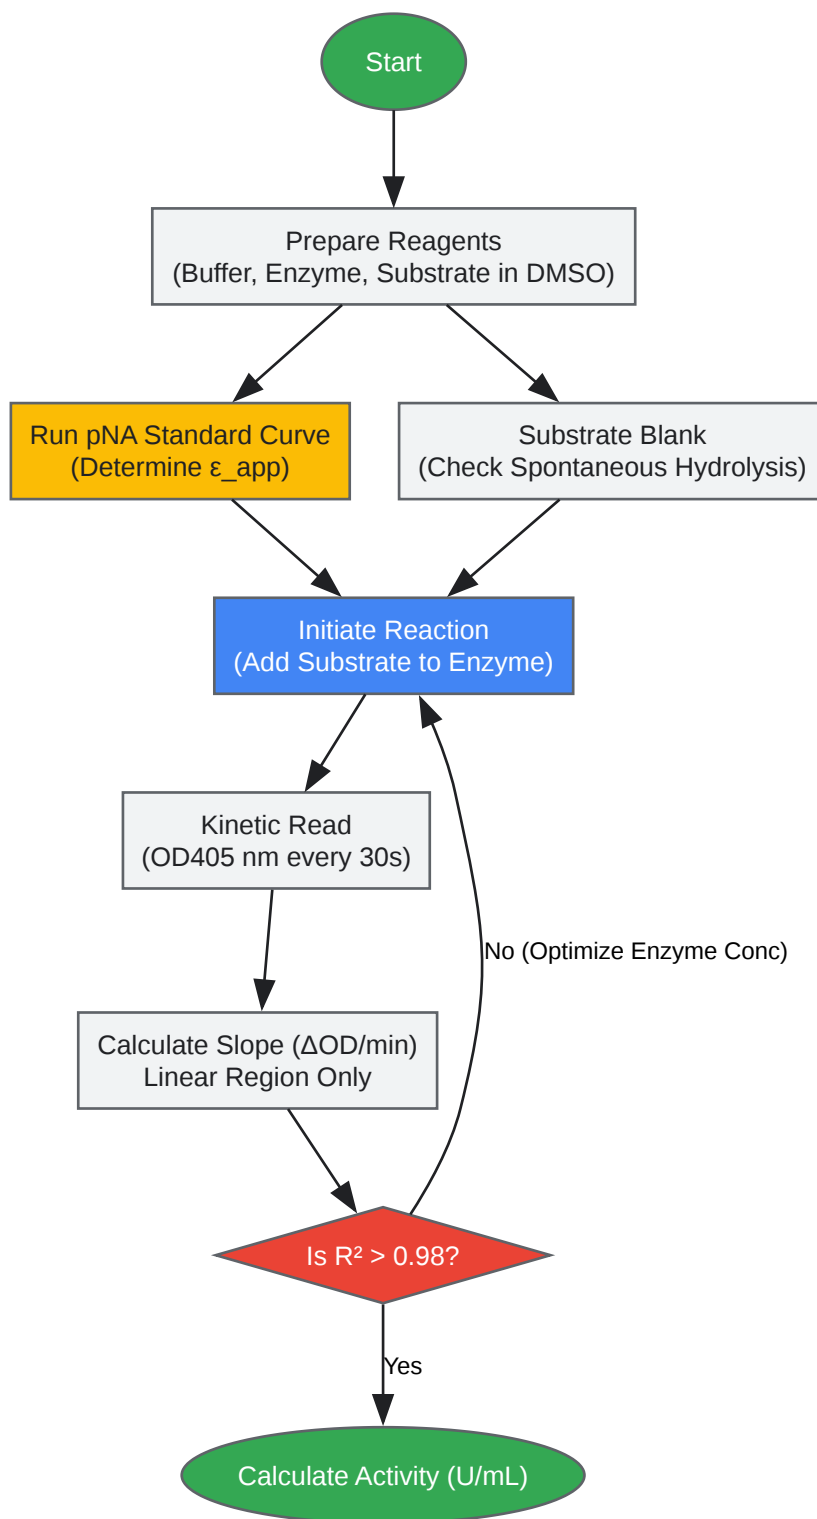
Start

Prepare Reagents
(Buffer, Enzyme, Substrate in DMSO)

Run pNA Standard Curve
(Determine ε_app)

Substrate Blank
(Check Spontaneous Hydrolysis)

Initiate Reaction
(Add Substrate to Enzyme)

Kinetic Read
(OD405 nm every 30s)

No (Optimize Enzyme Conc)

Calculate Slope (ΔOD/min)
Linear Region Only

Is $R^2$ > 0.98?

Yes

Calculate Activity (U/mL)